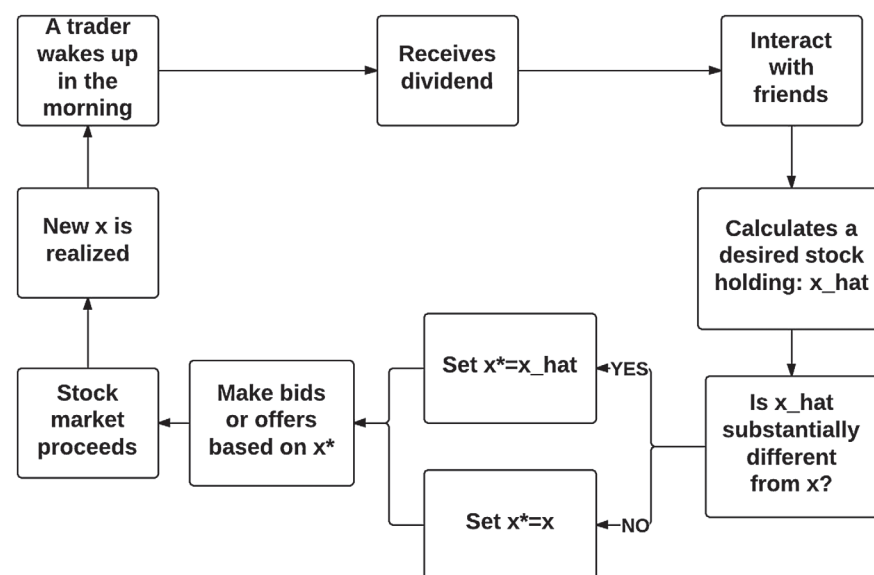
A trader wakes up in the morning

Receives dividend

Interact with friends

Calculates a desired stock holding: x_hat

Is x_hat substantially different from x?

YES

Set x*=x_hat

NO

Set x*=x

Make bids or offers based on x*

Stock market proceeds

New x is realized